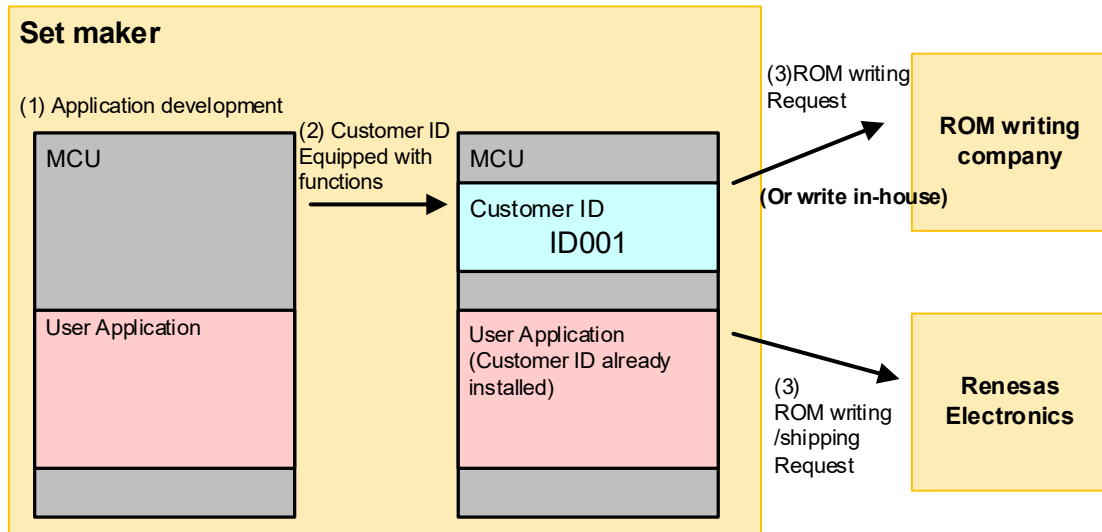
Set maker

(1) Application development

MCU

User Application

(2) Customer ID Equipped with functions

MCU

Customer ID
ID001

User Application (Customer ID already installed)

(3)ROM writing Request

ROM writing company

(Or write in-house)

(3) ROM writing /shipping Request

Renesas Electronics